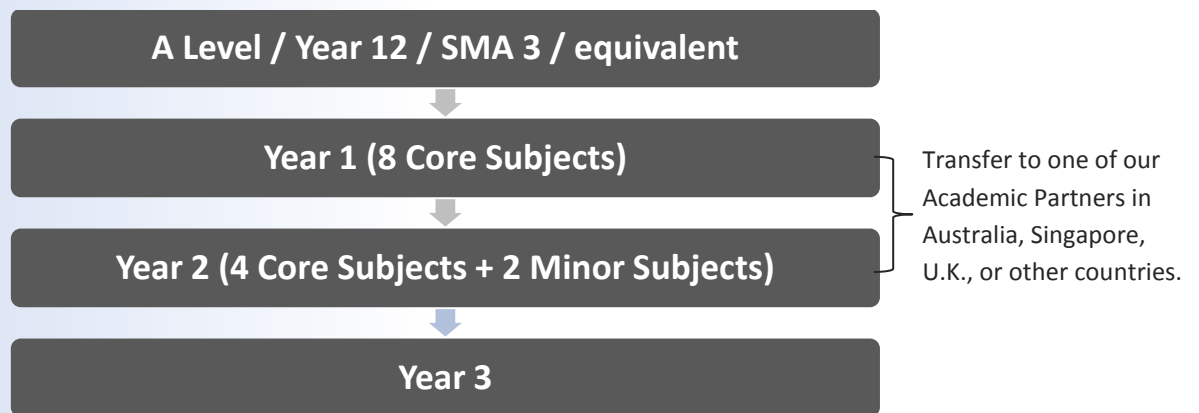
A Level / Year 12 / SMA 3 / equivalent

Year 1 (8 Core Subjects)

Year 2 (4 Core Subjects + 2 Minor Subjects)

Transfer to one of our Academic Partners in Australia, Singapore, U.K., or other countries.

Year 3